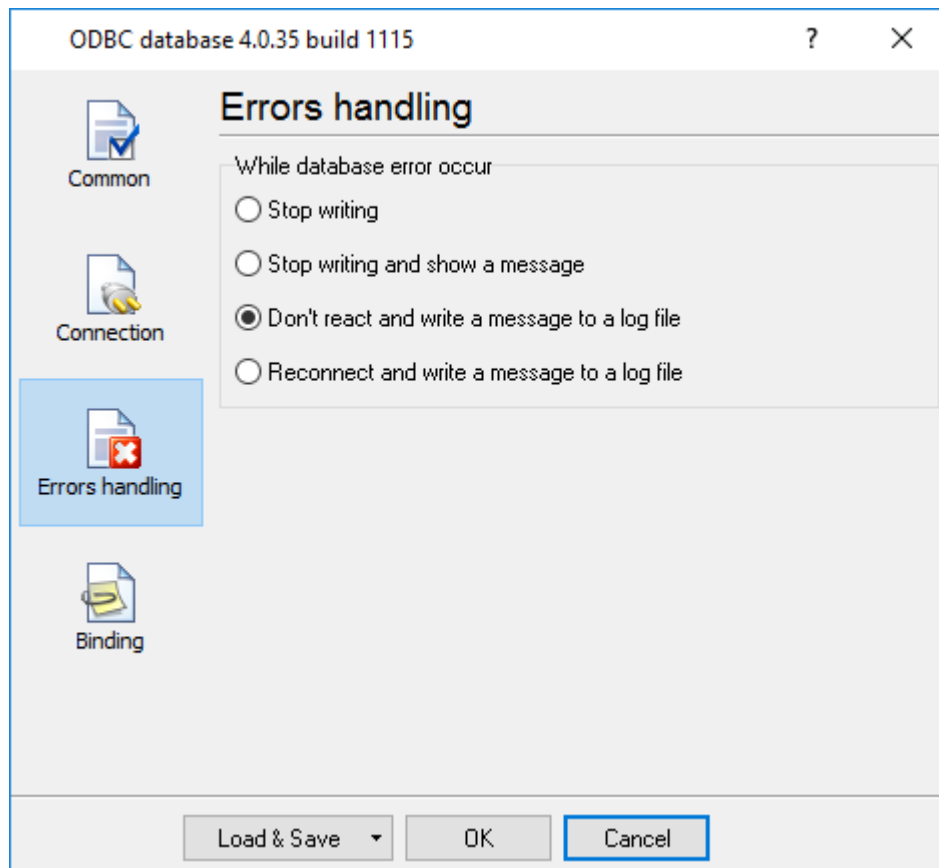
ODBC database 4.0.35 build 1115

?

Common

Connection

Errors handling

Binding

Errors handling

While database error occur

Stop writing

Stop writing and show a message

Don't react and write a message to a log file

Reconnect and write a message to a log file

Load & Save

OK

Cancel